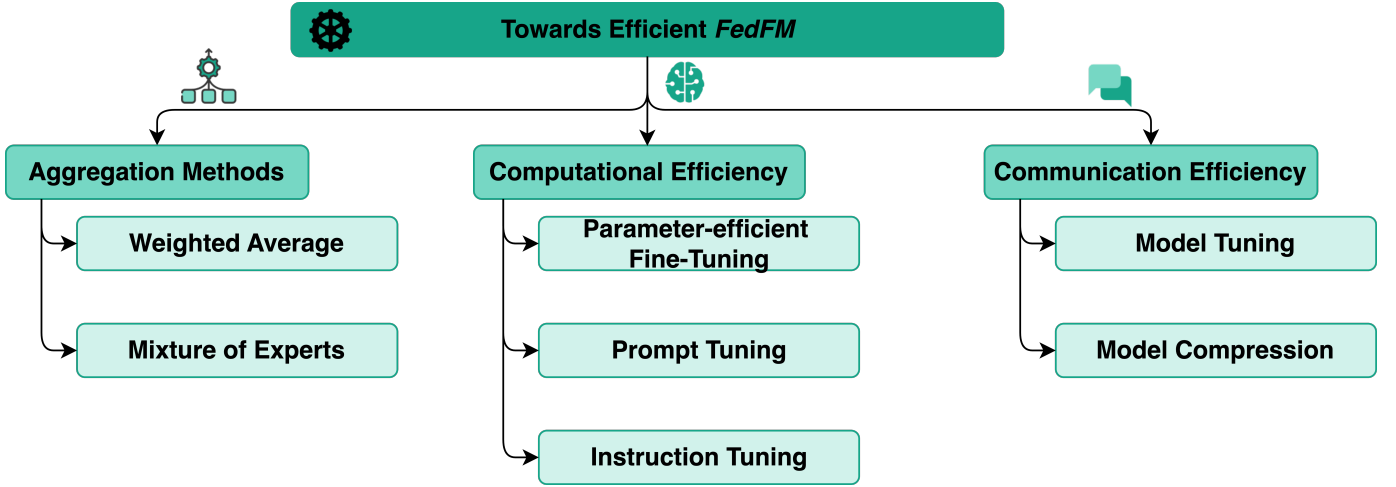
Towards Efficient *FedFM*

Aggregation Methods

Weighted Average

Mixture of Experts

Computational Efficiency

Parameter-efficient Fine-Tuning

Prompt Tuning

Instruction Tuning

Communication Efficiency

Model Tuning

Model Compression